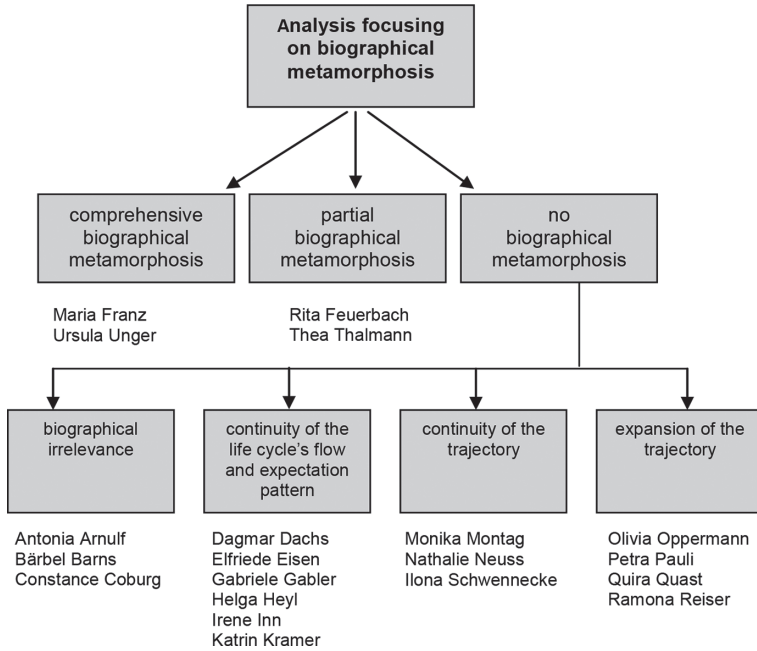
Analysis focusing on biographical metamorphosis

comprehensive biographical metamorphosis

partial biographical metamorphosis

no biographical metamorphosis

Maria Franz
Ursula Unger

Rita Feuerbach
Thea Thalmann

biographical irrelevance

continuity of the life cycle's flow and expectation pattern

continuity of the trajectory

expansion of the trajectory

Antonia Arnulf
Bärbel Barns
Constance Coburg

Dagmar Dachs
Elfriede Eisen
Gabriele Gabler
Helga Heyl
Irene Inn
Katrin Kramer

Monika Montag
Nathalie Neuss
Ilona Schwennecke

Olivia Oppermann
Petra Pauli
Quira Quast
Ramona Reiser